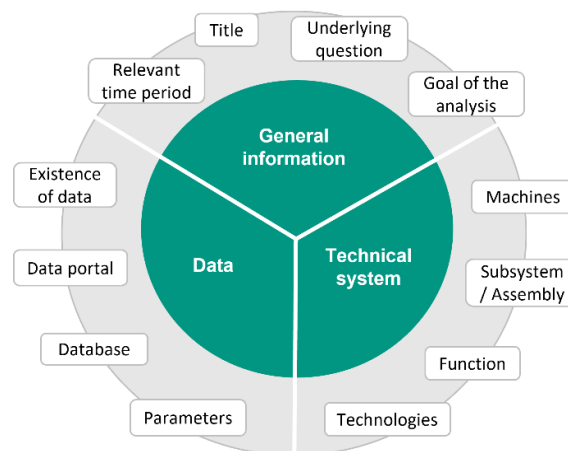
Title

Underlying question

Relevant time period

Goal of the analysis

General information

Existence of data

Machines

Data

Technical system

Data portal

Subsystem / Assembly

Database

Function

Parameters

Technologies